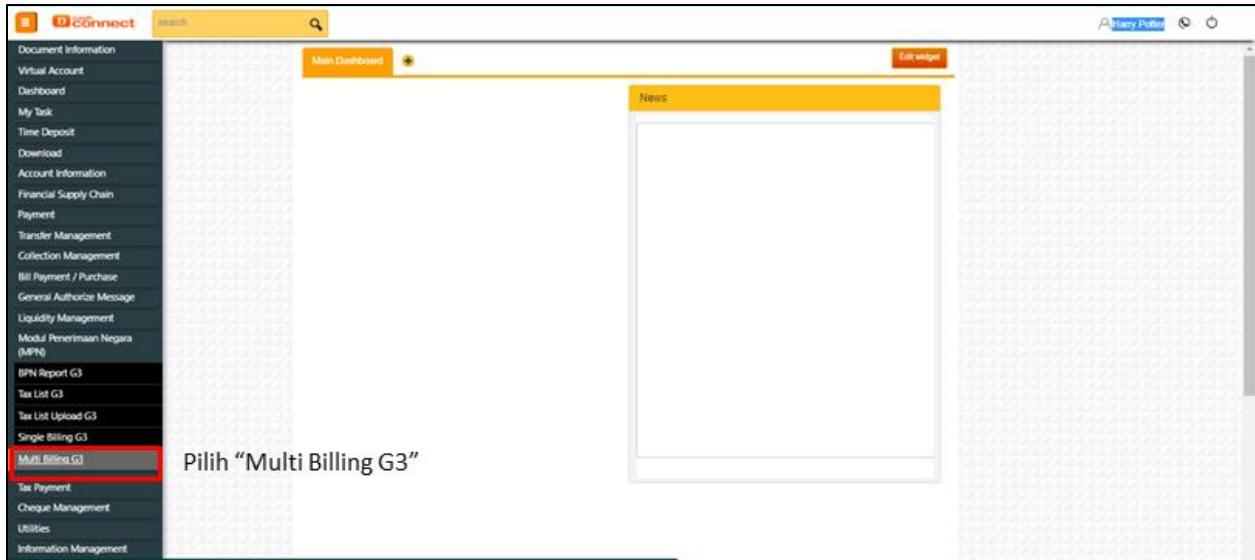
connect

search

Harry Potter

Document Information
Virtual Account
Dashboard
My Task
Time Deposit
Download
Account Information
Financial Supply Chain
Payment
Transfer Management
Collection Management
Bill Payment / Purchase
General Authorize Message
Liquidity Management
Modul Penerimaan Negara (MPN)
BPN Report G3
Tax List G3
Tax List Upload G3
Single Billing G3
Multi Billing G3
Tax Payment
Cheque Management
Utilities
Information Management

Main Dashboard

Edit widget

News

Pilih “Multi Billing G3”